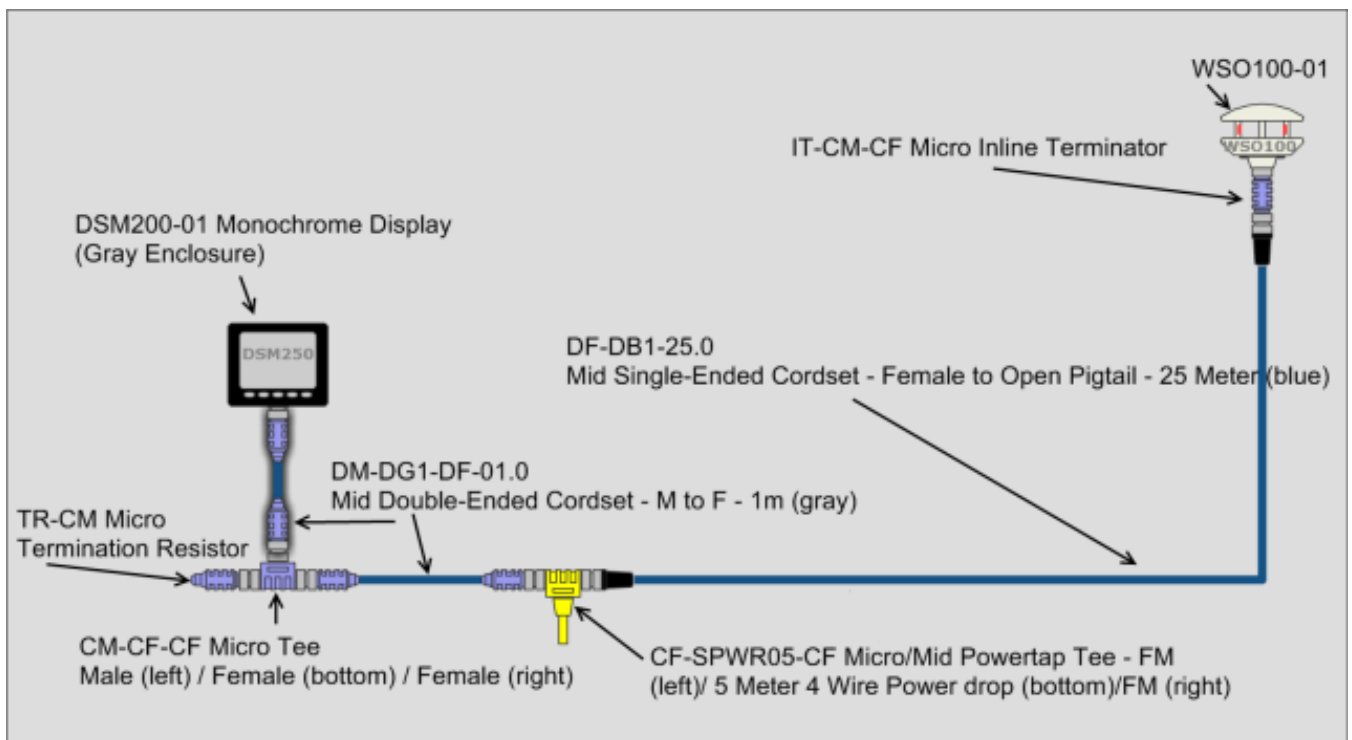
WSO100-01

WSO100

IT-CM-CF Micro Inline Terminator

DSM200-01 Monochrome Display
(Gray Enclosure)

DSM250

DF-DB1-25.0
Mid Single-Ended Cordset - Female to Open Pigtail - 25 Meter (blue)

DM-DG1-DF-01.0
Mid Double-Ended Cordset - M to F - 1m (gray)

TR-CM Micro
Termination Resistor

CM-CF-CF Micro Tee
Male (left) / Female (bottom) / Female (right)

CF-SPWR05-CF Micro/Mid Powertap Tee - FM
(left)/ 5 Meter 4 Wire Power drop (bottom)/FM (right)